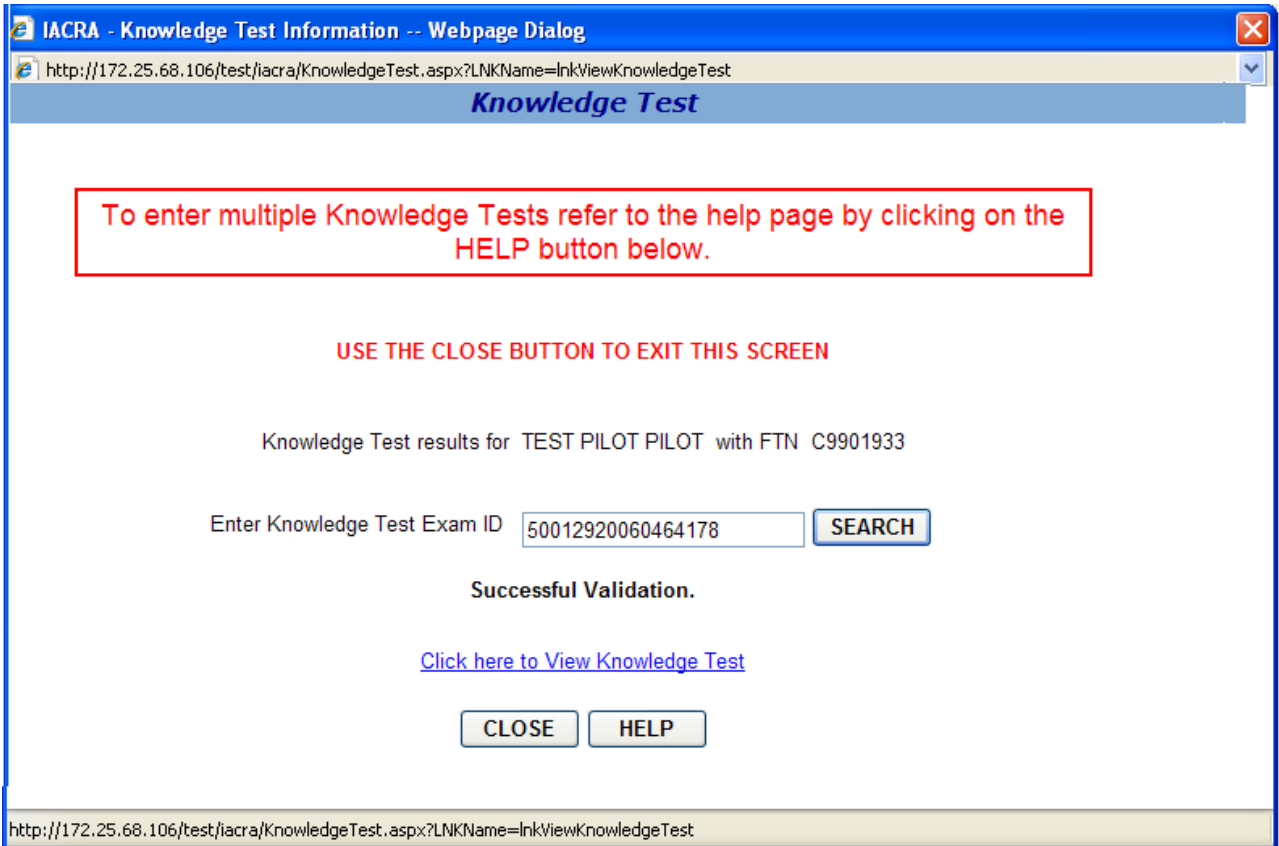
IACRA - Knowledge Test Information -- Webpage Dialog

http://172.25.68.106/test/iacra/KnowledgeTest.aspx?LNKName=lnkViewKnowledgeTest

Knowledge Test

To enter multiple Knowledge Tests refer to the help page by clicking on the HELP button below.

USE THE CLOSE BUTTON TO EXIT THIS SCREEN

Knowledge Test results for TEST PILOT PILOT with FTN C9901933

Enter Knowledge Test Exam ID 50012920060464178 SEARCH

Successful Validation.

Click here to View Knowledge Test

CLOSE HELP

http://172.25.68.106/test/iacra/KnowledgeTest.aspx?LNKName=lnkViewKnowledgeTest